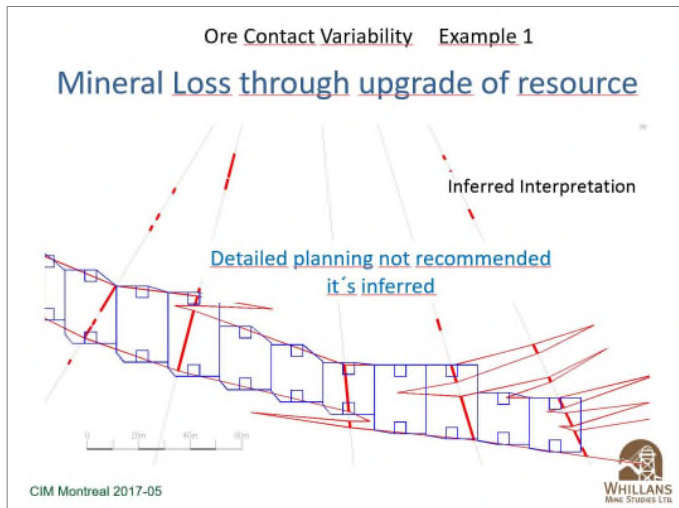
Ore Contact Variability Example 1

Mineral Loss through upgrade of resource

Inferred Interpretation

Detailed planning not recommended it´s inferred

0 20m 40m 60m

CIM Montreal 2017-05

WHILLANS MINE STUDIES LTD.